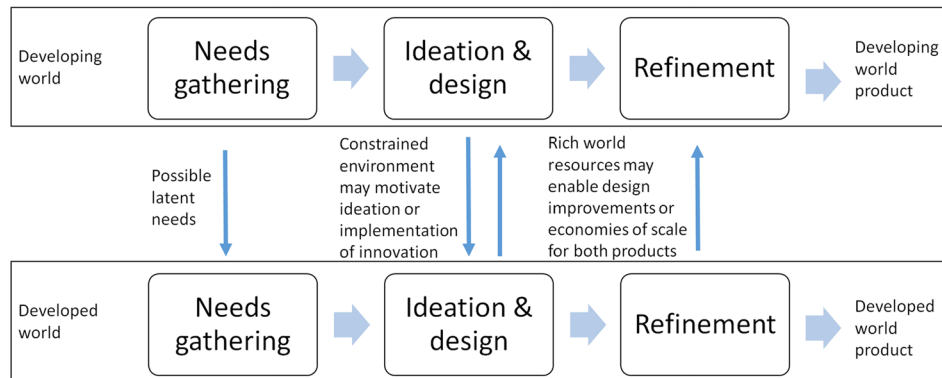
Developing world

Needs gathering

Ideation & design

Refinement

Developing world product

Possible latent needs

Constrained environment may motivate ideation or implementation of innovation

Rich world resources may enable design improvements or economies of scale for both products

Developed world

Needs gathering

Ideation & design

Refinement

Developed world product